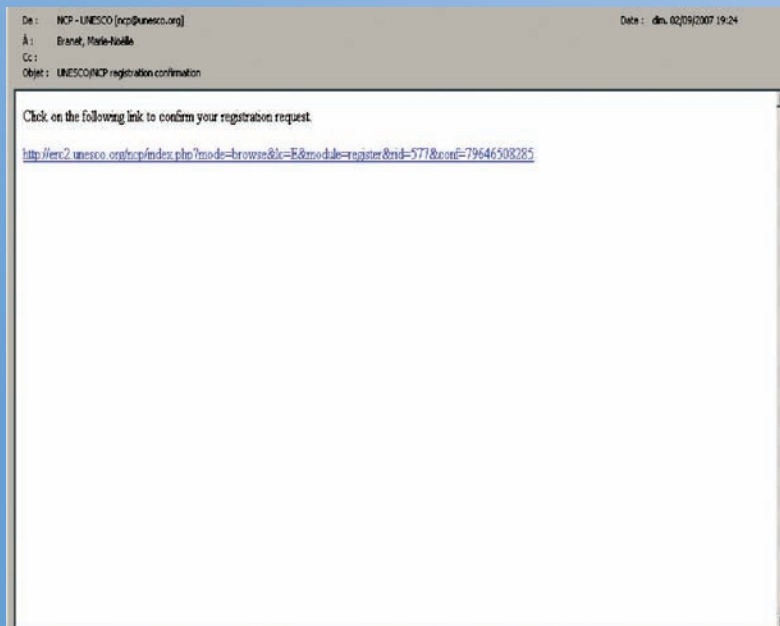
De : NCP - UNESCO [ncp@unesco.org]
À : Branet, Marie-Noëlle
Cc :
Objet : UNESCO/NCP registration confirmation

Date : dim. 02/09/2007 19:24

Click on the following link to confirm your registration request.

http://erc2.unesco.org/ncp/index.php?mode=browse&lc=E&module=register&rid=577&conf=79646508285